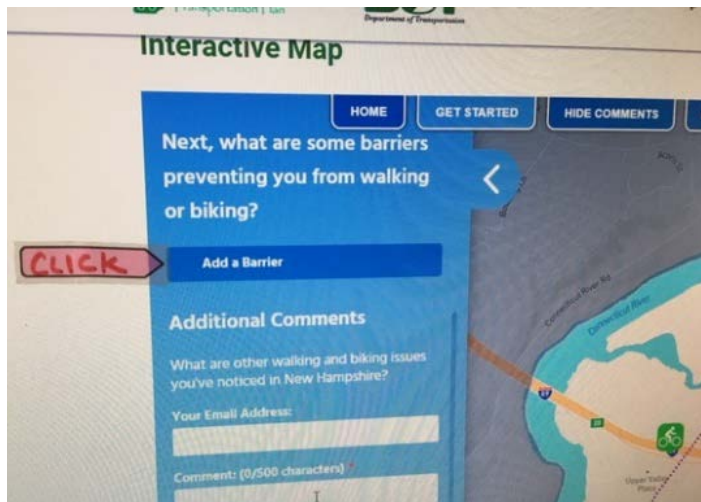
Transportation | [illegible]

Department of Transportation

Interactive Map

HOME

GET STARTED

HIDE COMMENTS

Next, what are some barriers preventing you from walking or biking?

CLICK

Add a Barrier

Additional Comments

What are other walking and biking issues you've noticed in New Hampshire?

Your Email Address:

Comment: (0/500 characters)*

Connecticut River Rd

Connecticut River

89